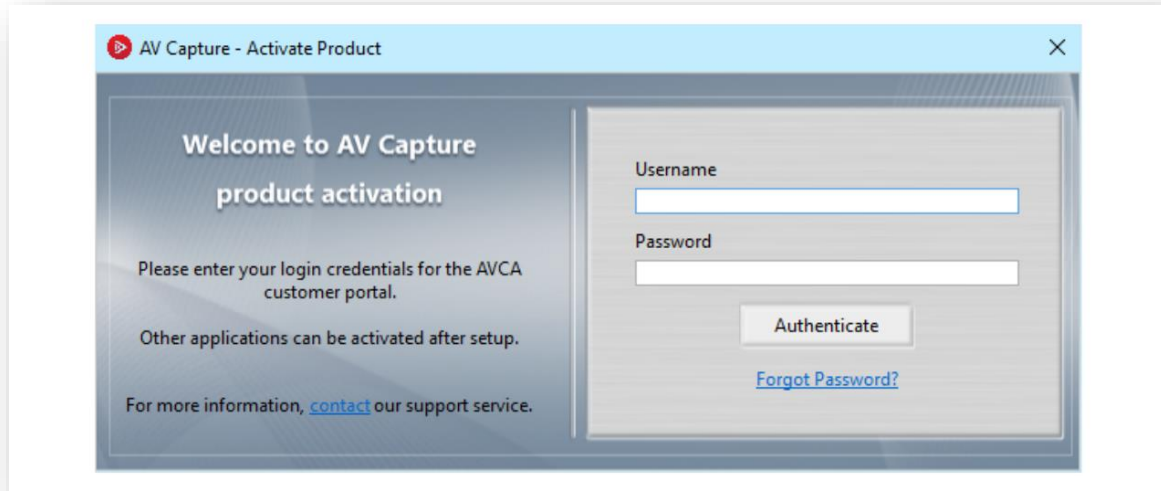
AV Capture - Activate Product

×

Welcome to AV Capture product activation

Please enter your login credentials for the AVCA customer portal.

Other applications can be activated after setup.

For more information, contact our support service.

Username

Password

Authenticate

Forgot Password?